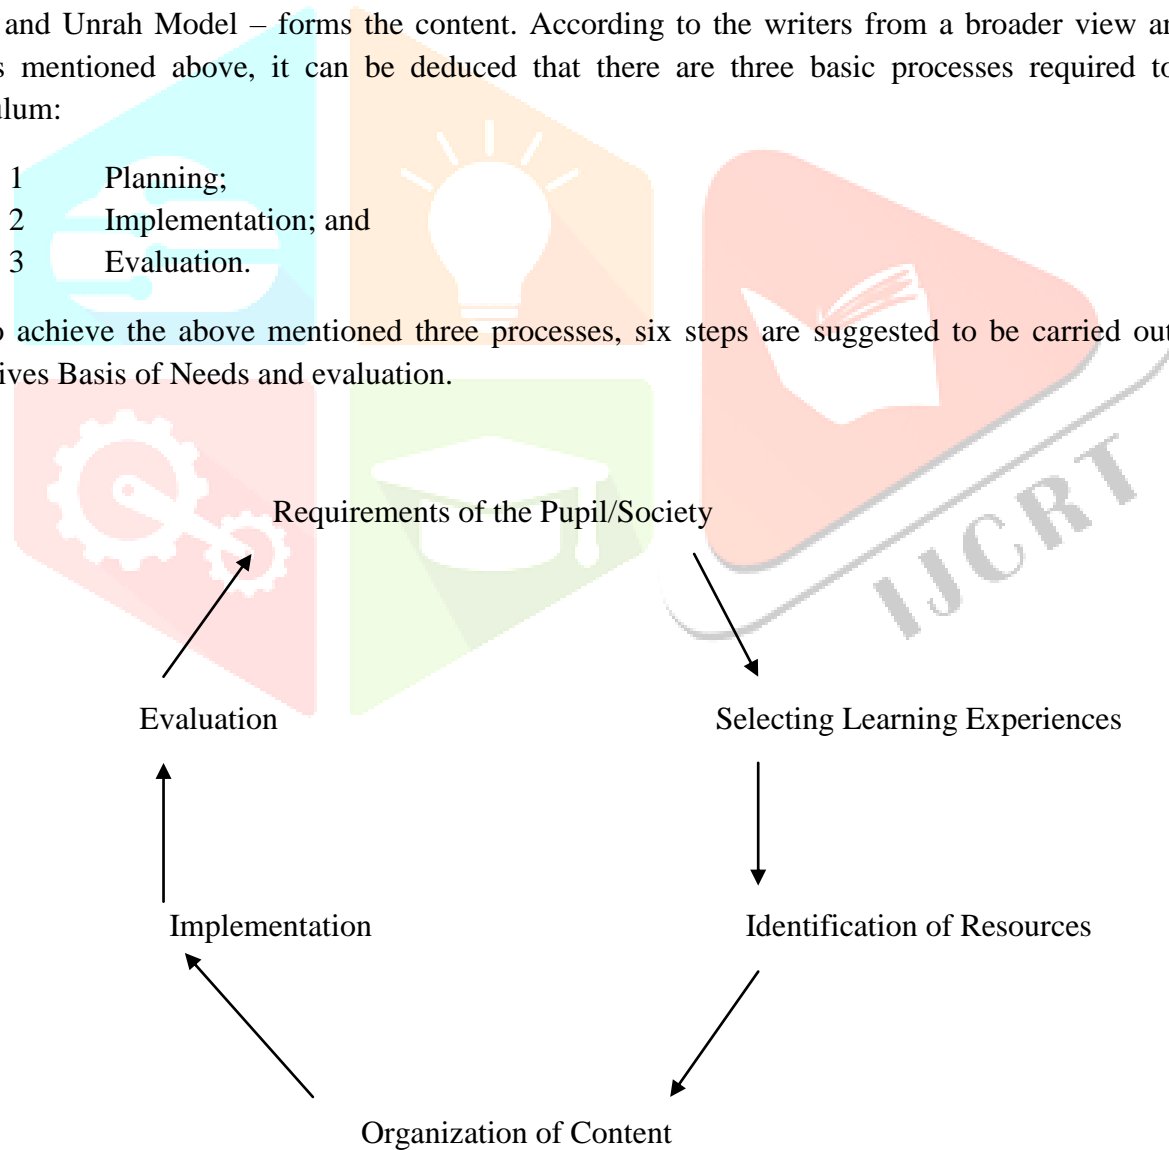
and Unrah Model – forms the content. According to the writers from a broader view ar s mentioned above, it can be deduced that there are three basic processes required to lum:

1 Planning;
2 Implementation; and
3 Evaluation.

achieve the above mentioned three processes, six steps are suggested to be carried out ives Basis of Needs and evaluation.

IJCRT

Requirements of the Pupil/Society

Evaluation

Selecting Learning Experiences

Implementation

Identification of Resources

Organization of Content